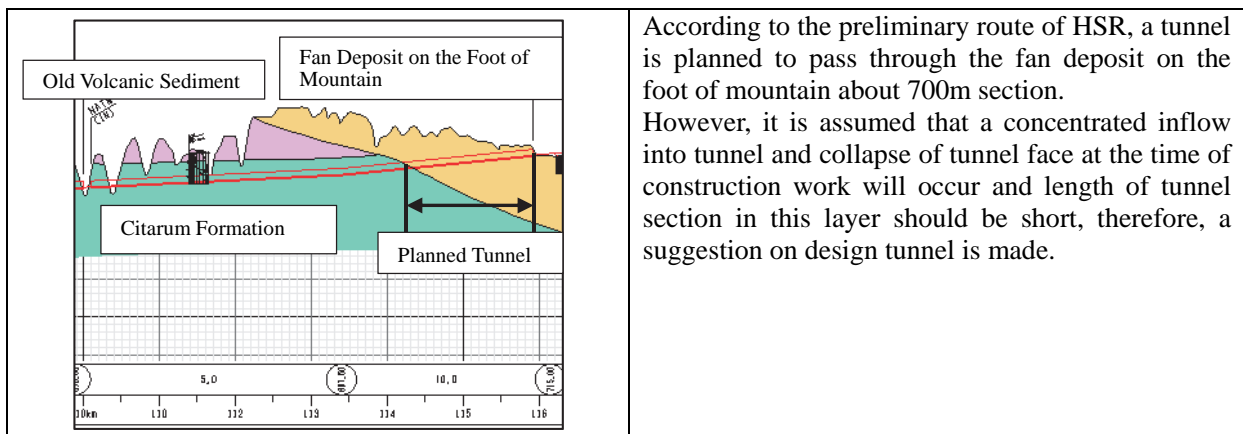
Old Volcanic Sediment

Fan Deposit on the Foot of Mountain

Citarum Formation

Planned Tunnel

5,0

10,0

10km L10 L12 L13 L14 L15 L16

According to the preliminary route of HSR, a tunnel is planned to pass through the fan deposit on the foot of mountain about 700m section.

However, it is assumed that a concentrated inflow into tunnel and collapse of tunnel face at the time of construction work will occur and length of tunnel section in this layer should be short, therefore, a suggestion on design tunnel is made.